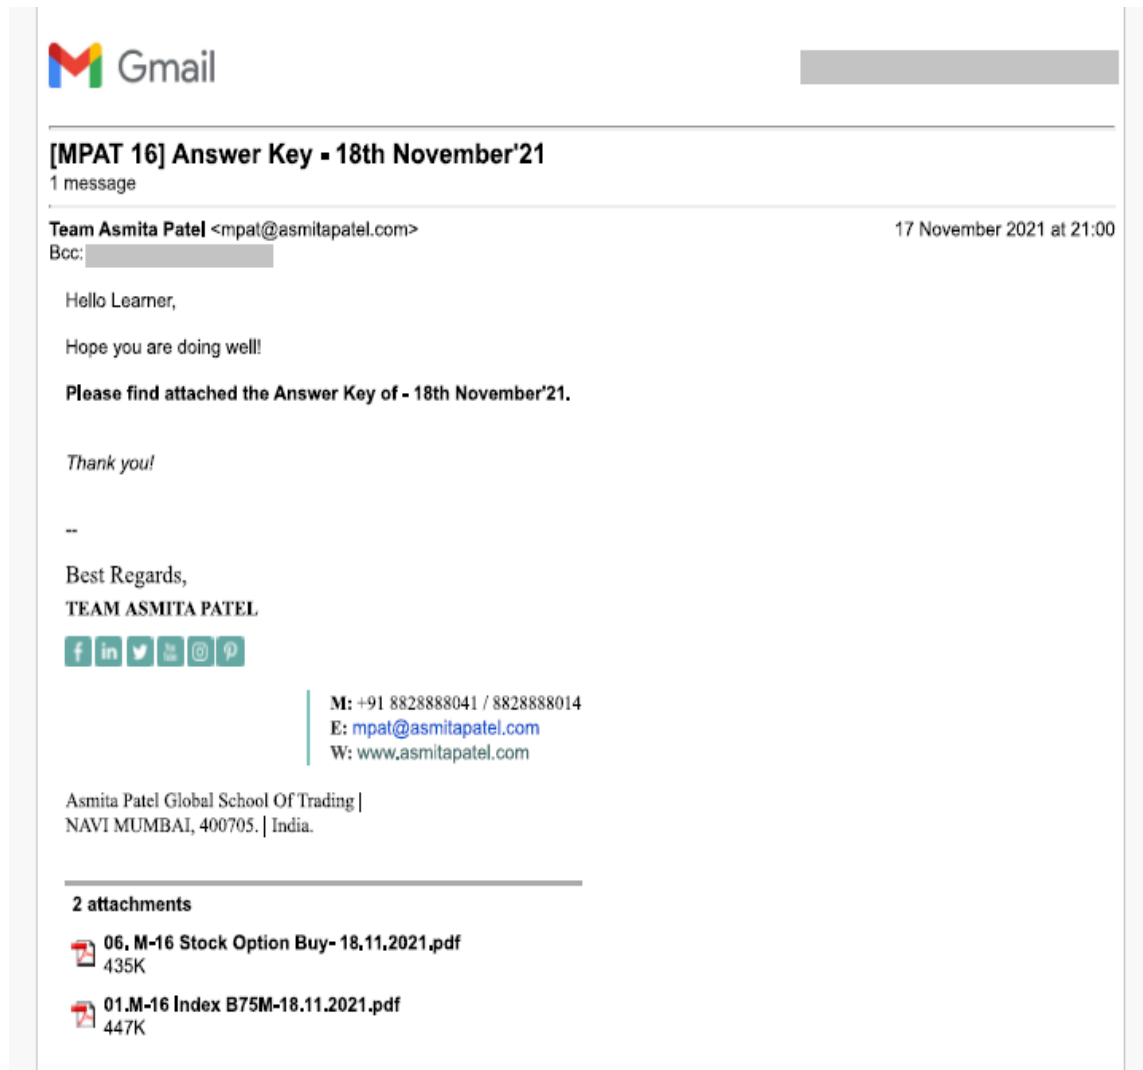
Gmail

[MPAT 16] Answer Key - 18th November'21
1 message

Team Asmita Patel <mpat@asmitapatel.com>
Bcc:

17 November 2021 at 21:00

Hello Learner,

Hope you are doing well!

**Please find attached the Answer Key of - 18th November'21.**

*Thank you!*

--

Best Regards,
TEAM ASMITA PATEL

M: +91 8828888041 / 8828888014
E: mpat@asmitapatel.com
W: www.asmitapatel.com

Asmita Patel Global School Of Trading |
NAVI MUMBAI, 400705. | India.

2 attachments

06. M-16 Stock Option Buy- 18.11.2021.pdf
435K

01.M-16 Index B75M-18.11.2021.pdf
447K